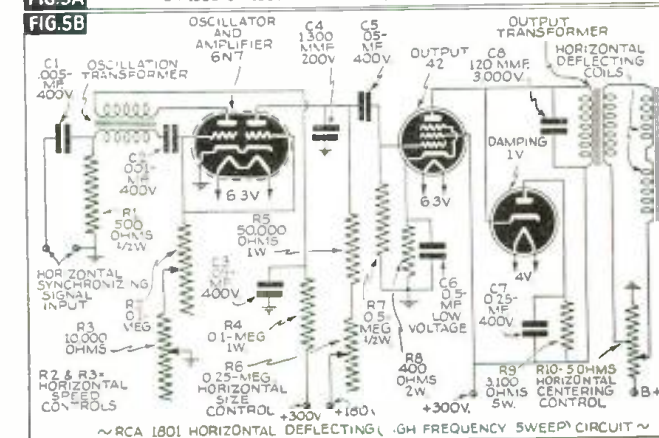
FIG.5A
FIG.5B

OSCILLATOR AND AMPLIFIER 6N7

C4 1300 MMF 200V

C5 .05-MF 400V

OUTPUT TRANSFORMER

HORIZONTAL DEFLECTING COILS

OUTPUT 42

C8 120 MMF 3,000V

C1 .005-MF 400V

OSCILLATION TRANSFORMER

C2 .001-MF 400V

6.3V

R1 500 OHMS 1/2W

R5 50,000 OHMS 1W

6.3V

DAMPING 1V

C6 0.5-MF LOW VOLTAGE

HORIZONTAL SYNCHRONIZING SIGNAL INPUT

C3 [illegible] 400V

R2 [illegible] MEG

R3 10,000 OHMS

R4 0.1-MEG 1W

R7 0.5 MEG 1/2W

4V

C7 0.25-MF 400V

R2 & R3= HORIZONTAL SPEED CONTROLS

R6 0.25-MEG HORIZONTAL SIZE CONTROL

R8 400 OHMS 2W

R9 3,100 OHMS 5W.

R10-50HMS HORIZONTAL CENTERING CONTROL

+300V +160V

+300V.

B+

~RCA 1801 HORIZONTAL DEFLECTING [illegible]GH FREQUENCY SWEEP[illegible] CIRCUIT~